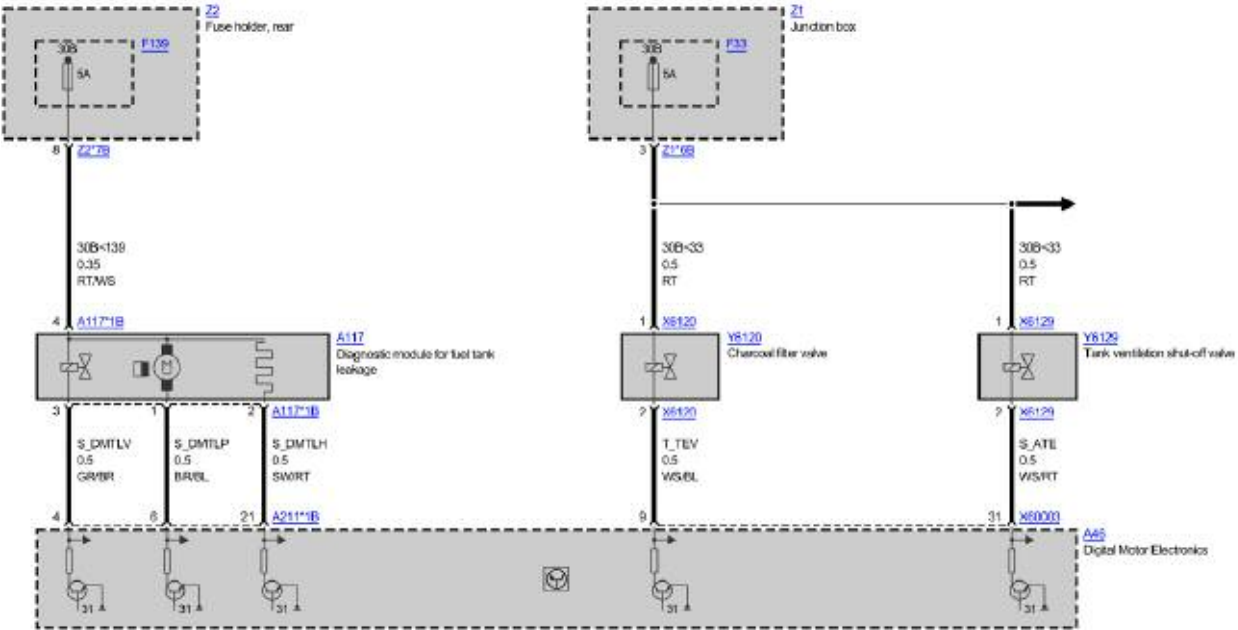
Z2
Fuse holder, rear

30B
F139
5A

8 Z2*7B

30B<139
0.35
RT/WS

4 A117*1B

A117
Diagnostic module for fuel tank leakage

3 1 2 A117*1B

S_DMTLV
0.5
GR/BR

S_DMTLP
0.5
BR/BL

S_DMTLH
0.5
SW/RT

4 6 21 A211*1B

Z1
Junction box

30B
F33
5A

3 Z1*6B

30B<33
0.5
RT

1 X6120

Y6120
Charcoal filter valve

2 X6120

T_TEV
0.5
WS/BL

9

30B<33
0.5
RT

1 X6129

Y6129
Tank ventilation shut-off valve

2 X6129

S_ATE
0.5
WS/RT

31 X60003

A46
Digital Motor Electronics

31 31 31 31 31